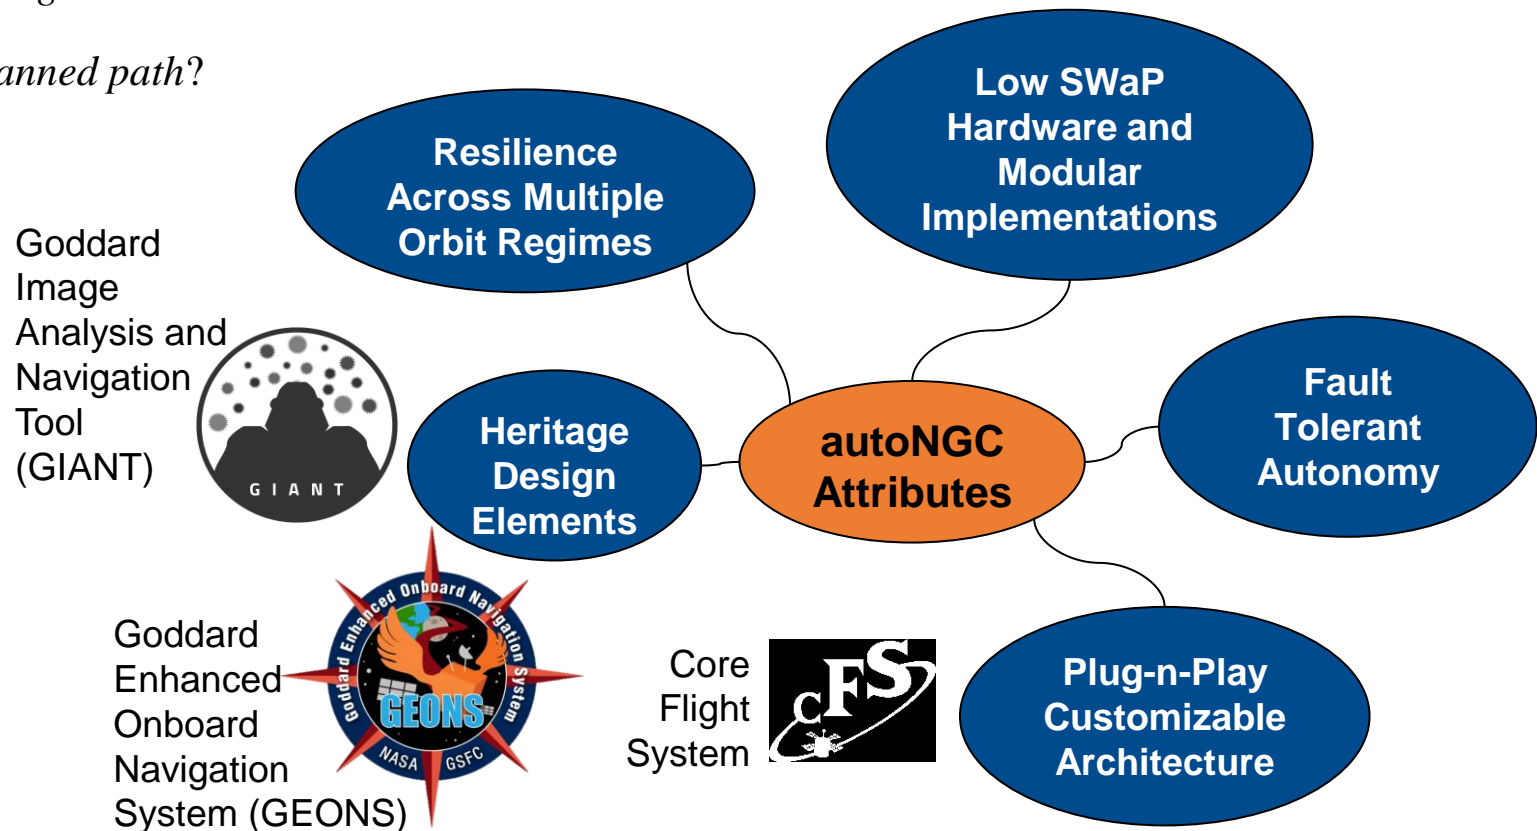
anned path?

Resilience Across Multiple Orbit Regimes

Low SWaP Hardware and Modular Implementations

Goddard Image Analysis and Navigation Tool (GIANT)

GIANT

Heritage Design Elements

autoNGC Attributes

Fault Tolerant Autonomy

Goddard Enhanced Onboard Navigation System

GEONS

NASA GSFC

Goddard Enhanced Onboard Navigation System (GEONS)

Core Flight System

cFS

Plug-n-Play Customizable Architecture